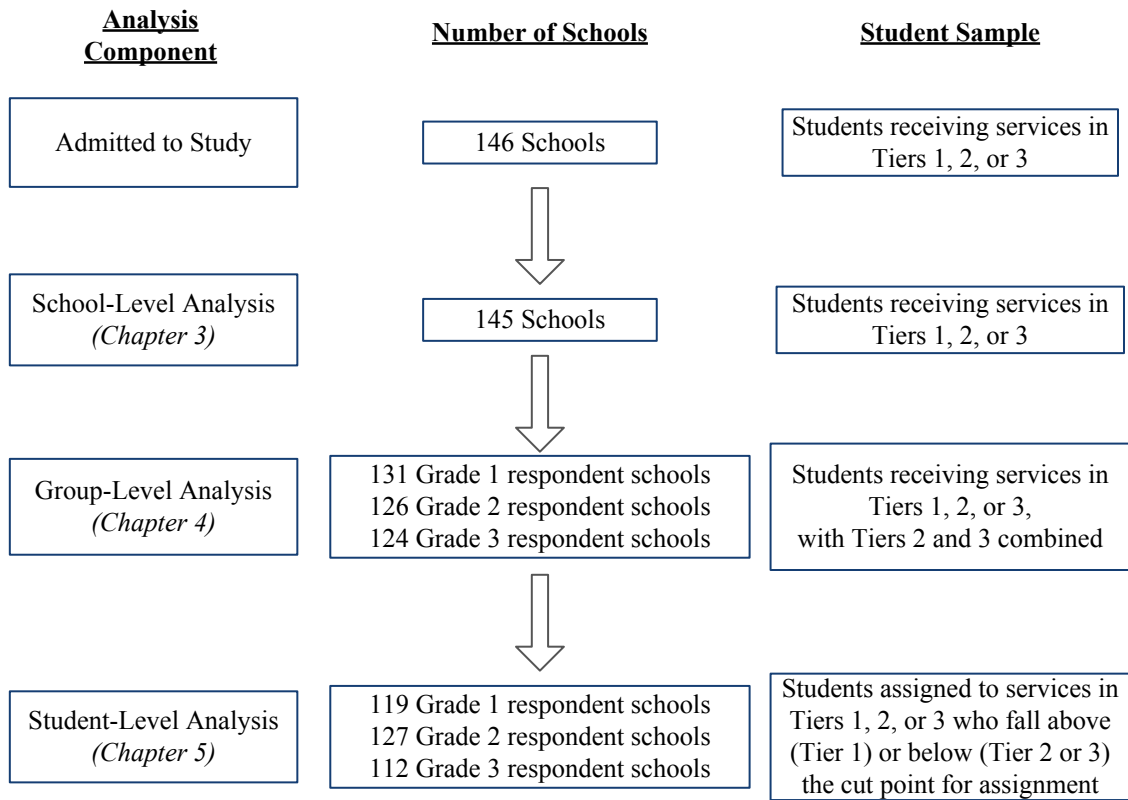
Analysis Component

Number of Schools

Student Sample

Admitted to Study

146 Schools

Students receiving services in Tiers 1, 2, or 3

School-Level Analysis (Chapter 3)

145 Schools

Students receiving services in Tiers 1, 2, or 3

Group-Level Analysis (Chapter 4)

131 Grade 1 respondent schools
126 Grade 2 respondent schools
124 Grade 3 respondent schools

Students receiving services in Tiers 1, 2, or 3, with Tiers 2 and 3 combined

Student-Level Analysis (Chapter 5)

119 Grade 1 respondent schools
127 Grade 2 respondent schools
112 Grade 3 respondent schools

Students assigned to services in Tiers 1, 2, or 3 who fall above (Tier 1) or below (Tier 2 or 3) the cut point for assignment